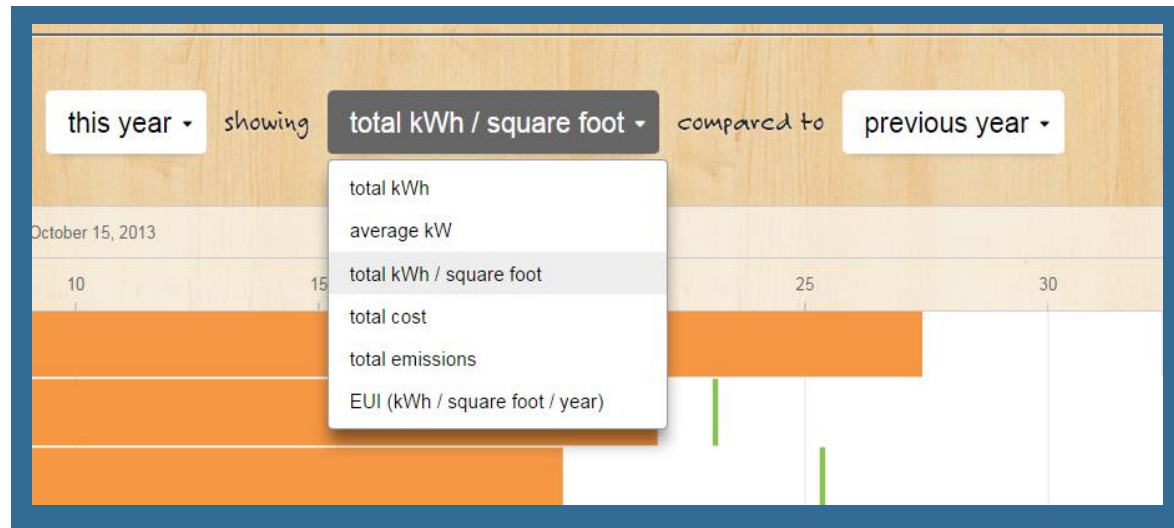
this year ▾ showing total kWh / square foot ▾ compared to previous year ▾

total kWh
average kW
total kWh / square foot
total cost
total emissions
EUI (kWh / square foot / year)

October 15, 2013

10
15
25
30